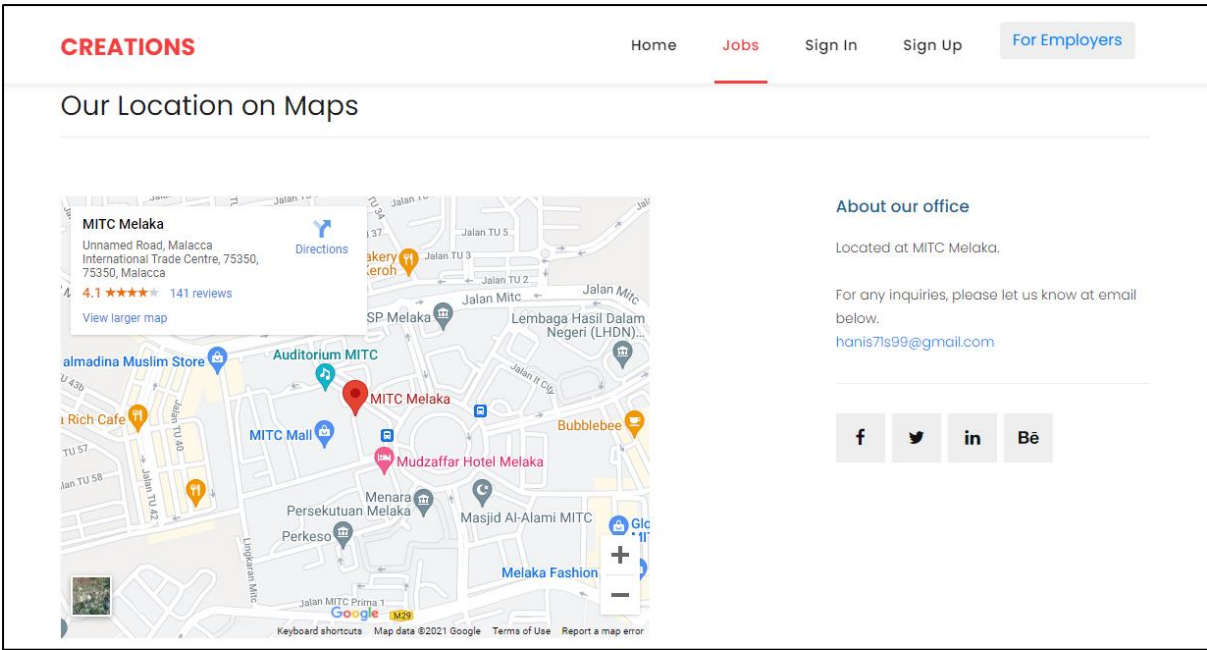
CREATIONS

Home Jobs Sign In Sign Up For Employers

Our Location on Maps

MITC Melaka
Unnamed Road, Malacca International Trade Centre, 75350, 75350, Malacca
4.1 ★★★★ 141 reviews
View larger map
Directions

Jalan TU 5
Jalan TU 3
akery
Keroh
Jalan TU 2
Jalan Mitc
Jalan Mitc
SP Melaka
Lembaga Hasil Dalam Negeri (LHDN)...
almadina Muslim Store
Auditorium MITC
Jalan It City
MITC Melaka
a Rich Cafe
Jalan TU 40
MITC Mall
Bubblebee
TU 57
Mudzaffar Hotel Melaka
lan TU 58
Jalan TU 42
Menara
Persekutuan Melaka
Masjid Al-Alami MITC
Perkeso
Lingkaran Mitc
Melaka Fashion
Jalan MITC Prima 1
Google
M29
Keyboard shortcuts Map data ©2021 Google Terms of Use Report a map error

About our office

Located at MITC Melaka.

For any inquiries, please let us know at email below.
hanis71s99@gmail.com

f in Bē